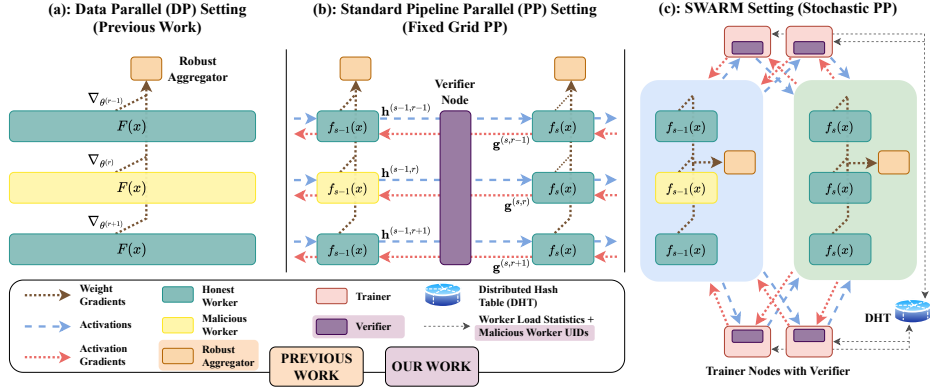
(a): Data Parallel (DP) Setting (Previous Work)

Robust Aggregator

$\nabla_{\theta^{(r-1)}}$

$F(x)$

$\nabla_{\theta^{(r)}}$

$F(x)$

$\nabla_{\theta^{(r+1)}}$

$F(x)$

(b): Standard Pipeline Parallel (PP) Setting (Fixed Grid PP)

Verifier Node

$f_{s-1}(x)$

$\mathbf{h}^{(s-1,r-1)}$

$f_s(x)$

$\mathbf{g}^{(s,r-1)}$

$f_{s-1}(x)$

$\mathbf{h}^{(s-1,r)}$

$f_s(x)$

$\mathbf{g}^{(s,r)}$

$f_{s-1}(x)$

$\mathbf{h}^{(s-1,r+1)}$

$f_s(x)$

$\mathbf{g}^{(s,r+1)}$

(c): SWARM Setting (Stochastic PP)

$f_{s-1}(x)$

$f_{s-1}(x)$

$f_{s-1}(x)$

$f_s(x)$

$f_s(x)$

$f_s(x)$

DHT

Trainer Nodes with Verifier

Weight Gradients

Honest Worker

Trainer

Distributed Hash Table (DHT)

Activations

Malicious Worker

Verifier

Worker Load Statistics + Malicious Worker UIDs

Activation Gradients

Robust Aggregator

PREVIOUS WORK

OUR WORK